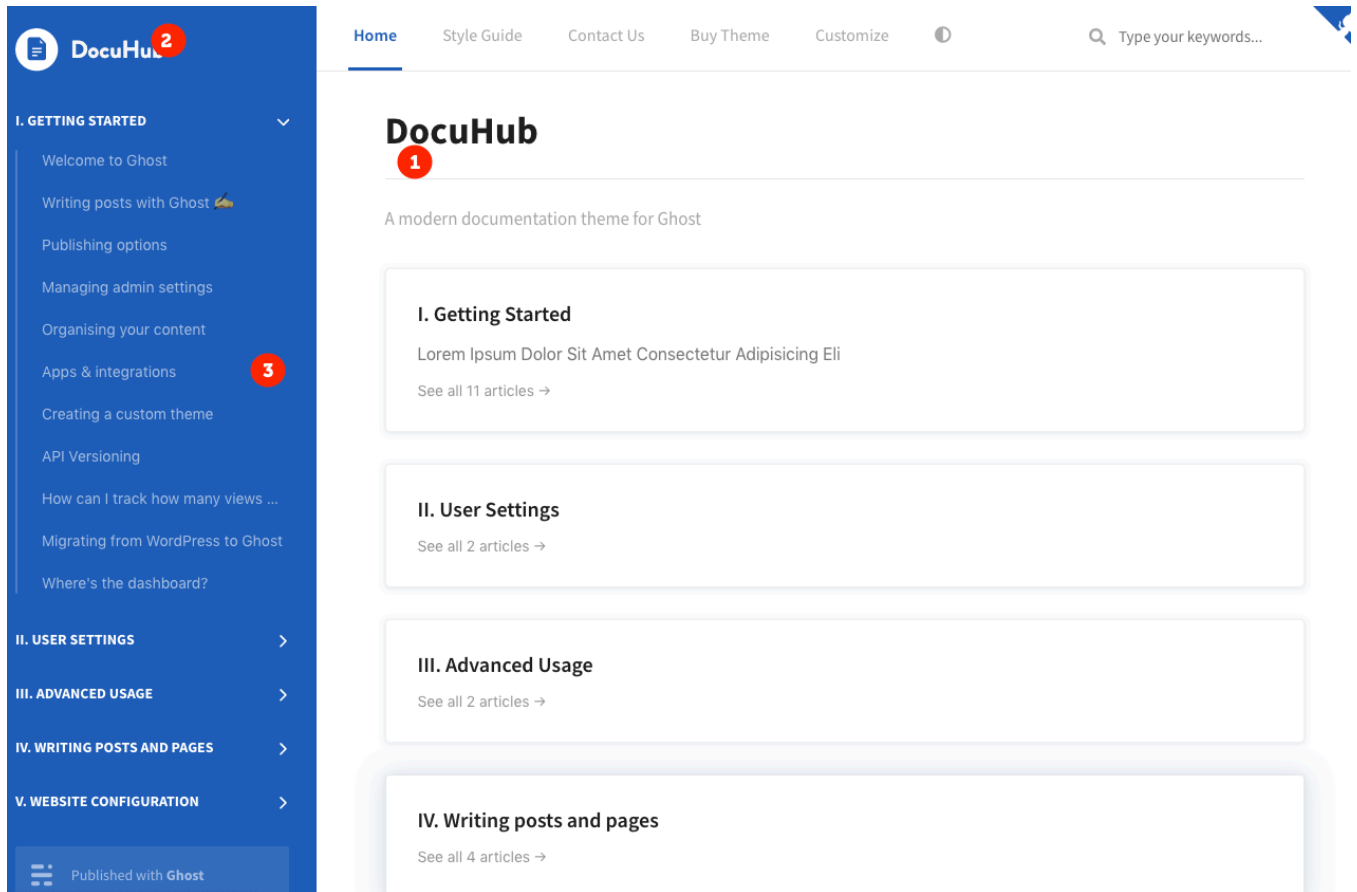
DocuHub 2

I. GETTING STARTED

Welcome to Ghost

Writing posts with Ghost ✍️

Publishing options

Managing admin settings

Organising your content

Apps & integrations 3

Creating a custom theme

API Versioning

How can I track how many views ...

Migrating from WordPress to Ghost

Where's the dashboard?

II. USER SETTINGS

III. ADVANCED USAGE

IV. WRITING POSTS AND PAGES

V. WEBSITE CONFIGURATION

Published with Ghost

Home Style Guide Contact Us Buy Theme Customize

Type your keywords...

DocuHub

1

A modern documentation theme for Ghost

I. Getting Started

Lorem Ipsum Dolor Sit Amet Consectetur Adipisicing Eli

See all 11 articles →

II. User Settings

See all 2 articles →

III. Advanced Usage

See all 2 articles →

IV. Writing posts and pages

See all 4 articles →